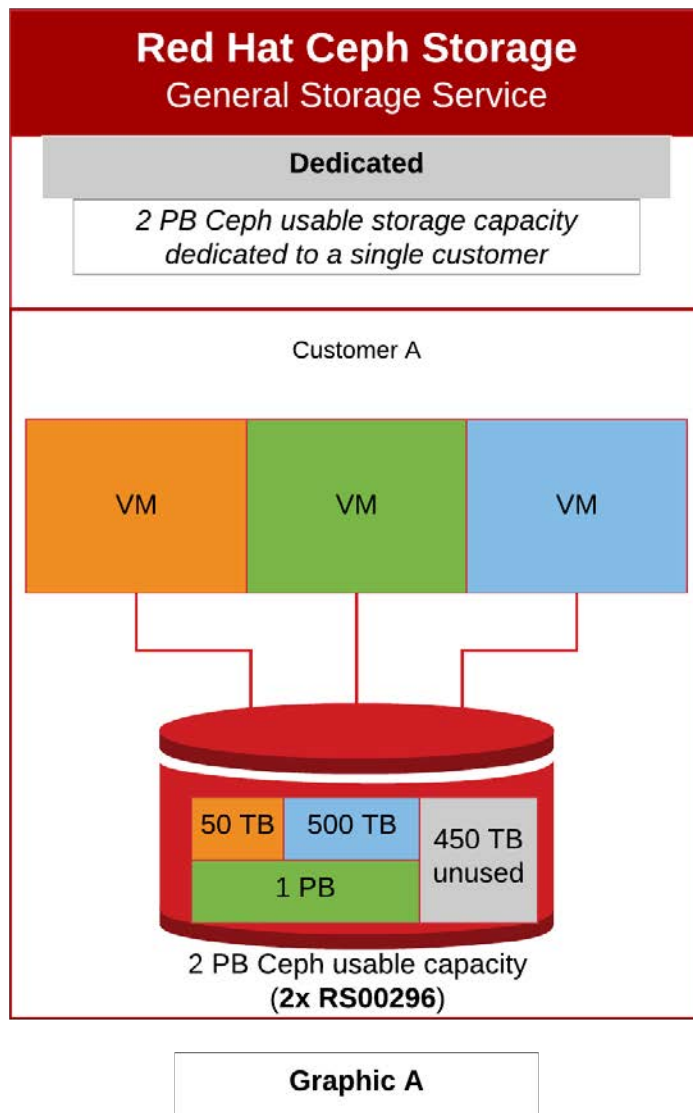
**Red Hat Ceph Storage**
General Storage Service

**Dedicated**

*2 PB Ceph usable storage capacity dedicated to a single customer*

Customer A

VM

VM

VM

50 TB

500 TB

450 TB unused

1 PB

2 PB Ceph usable capacity
(**2x RS00296**)

**Graphic A**